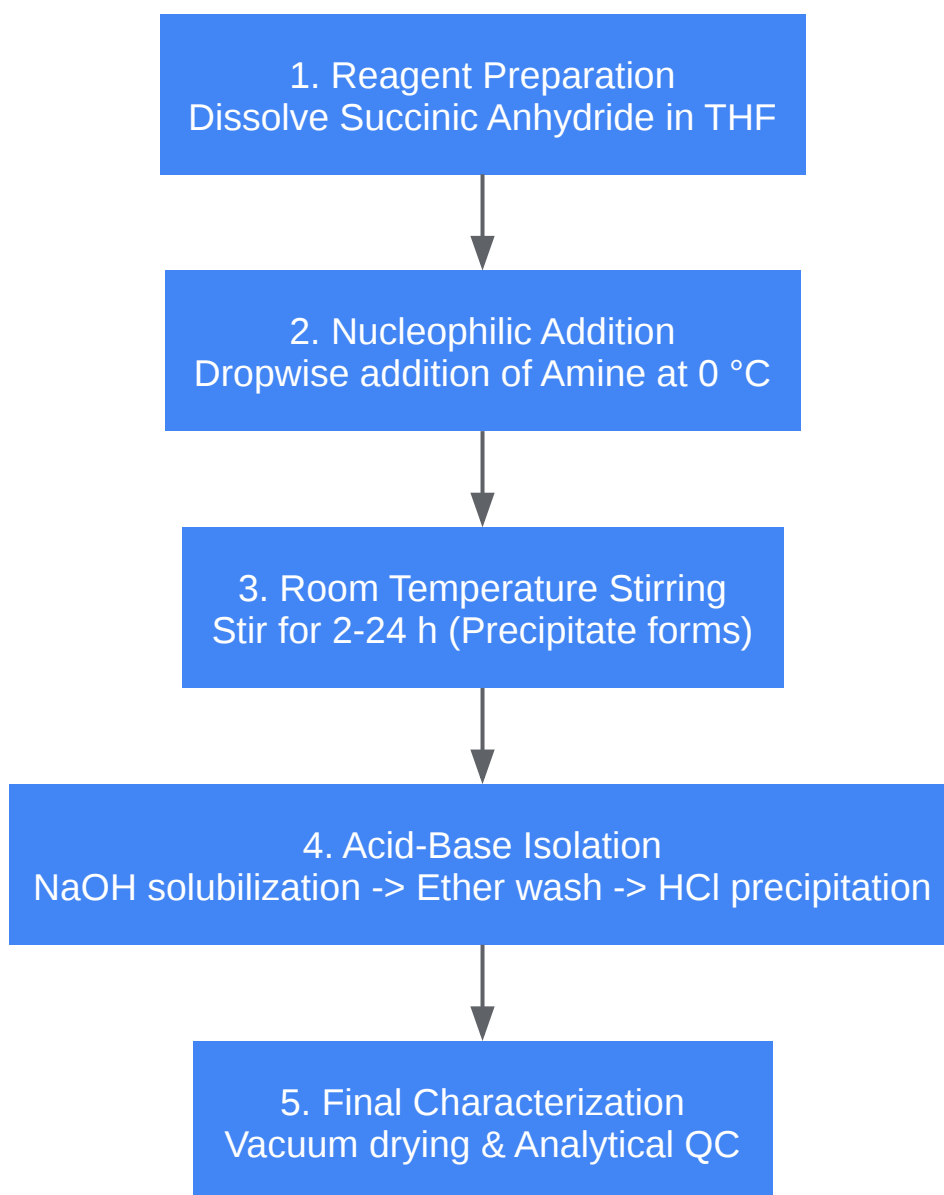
1. Reagent Preparation
Dissolve Succinic Anhydride in THF

2. Nucleophilic Addition
Dropwise addition of Amine at 0 °C

3. Room Temperature Stirring
Stir for 2-24 h (Precipitate forms)

4. Acid-Base Isolation
NaOH solubilization -> Ether wash -> HCl precipitation

5. Final Characterization
Vacuum drying & Analytical QC